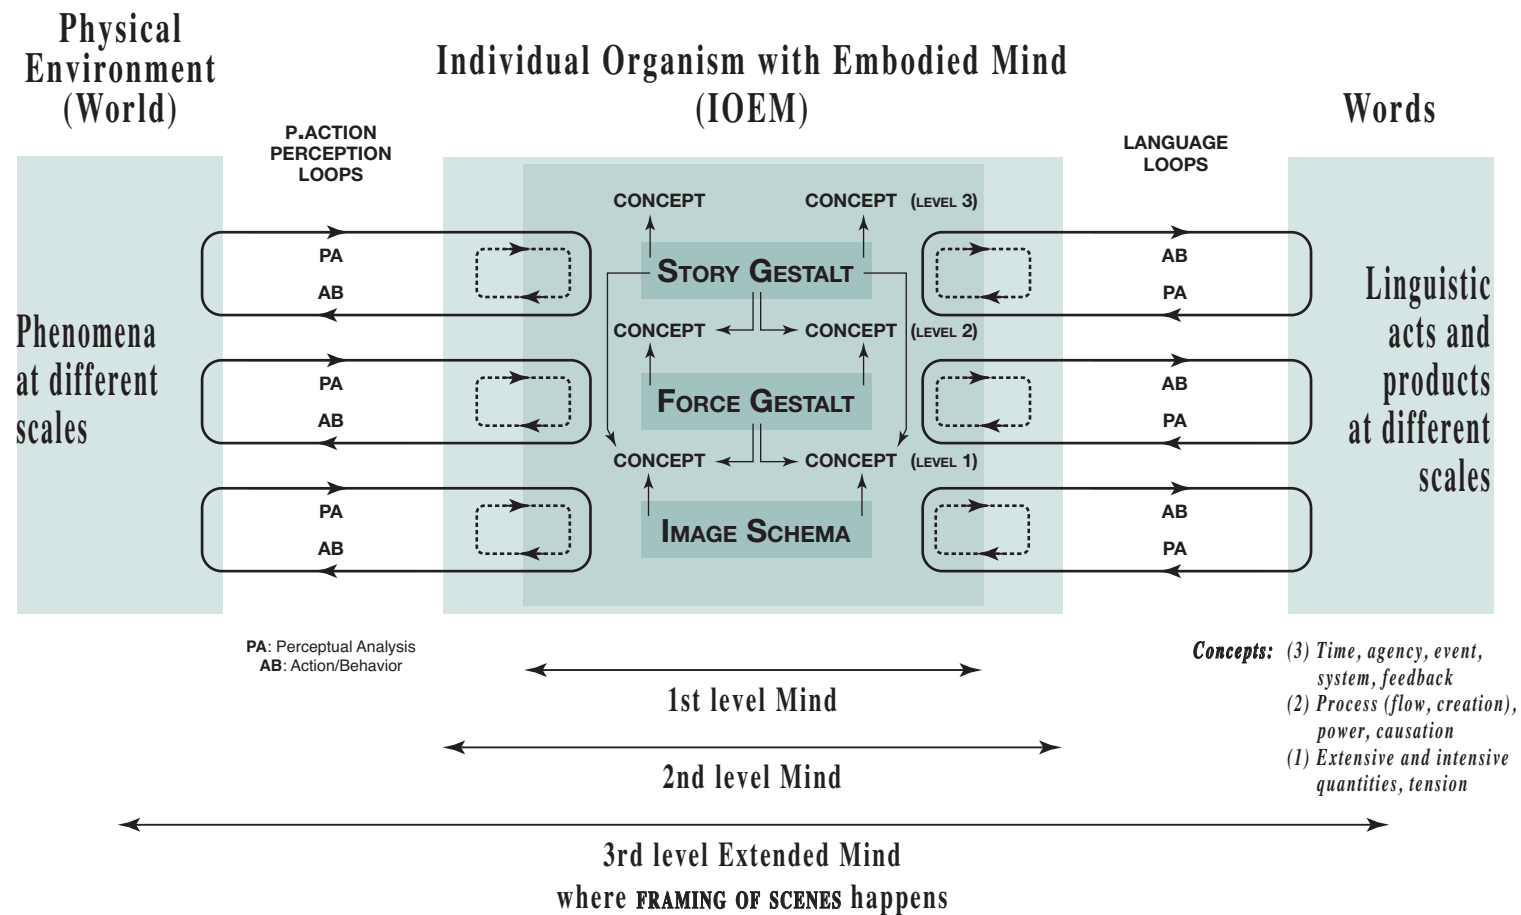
Physical Environment (World)

Individual Organism with Embodied Mind (IOEM)

Words

P.ACTION PERCEPTION LOOPS

LANGUAGE LOOPS

CONCEPT

CONCEPT (LEVEL 3)

PA

AB

STORY GESTALT

AB

PA

Phenomena at different scales

CONCEPT

CONCEPT (LEVEL 2)

Linguistic acts and products at different scales

PA

AB

FORCE GESTALT

AB

PA

CONCEPT

CONCEPT (LEVEL 1)

PA

AB

IMAGE SCHEMA

AB

PA

PA: Perceptual Analysis
AB: Action/Behavior

Concepts: (3) Time, agency, event, system, feedback
(2) Process (flow, creation), power, causation
(1) Extensive and intensive quantities, tension

1st level Mind

2nd level Mind

3rd level Extended Mind
where FRAMING OF SCENES happens